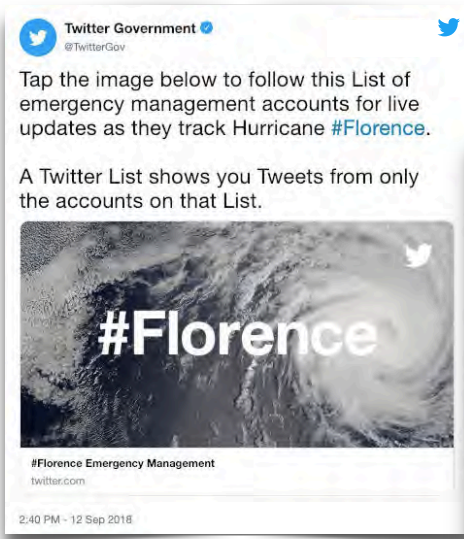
Twitter Government
@TwitterGov

Tap the image below to follow this List of emergency management accounts for live updates as they track Hurricane #Florence.

A Twitter List shows you Tweets from only the accounts on that List.

#Florence

#Florence Emergency Management
twitter.com

2:40 PM - 12 Sep 2018